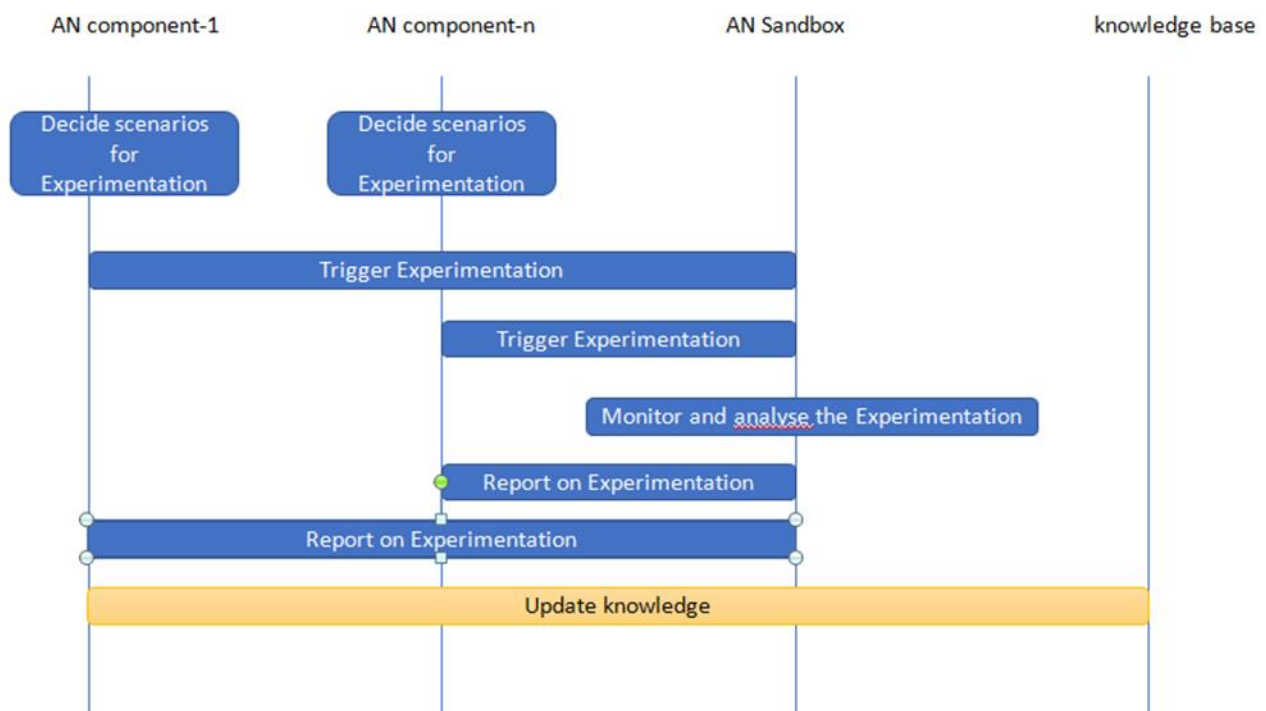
AN component-1

AN component-n

AN Sandbox

knowledge base

Decide scenarios for Experimentation

Decide scenarios for Experimentation

Trigger Experimentation

Trigger Experimentation

Monitor and analyse the Experimentation

Report on Experimentation

Report on Experimentation

Update knowledge